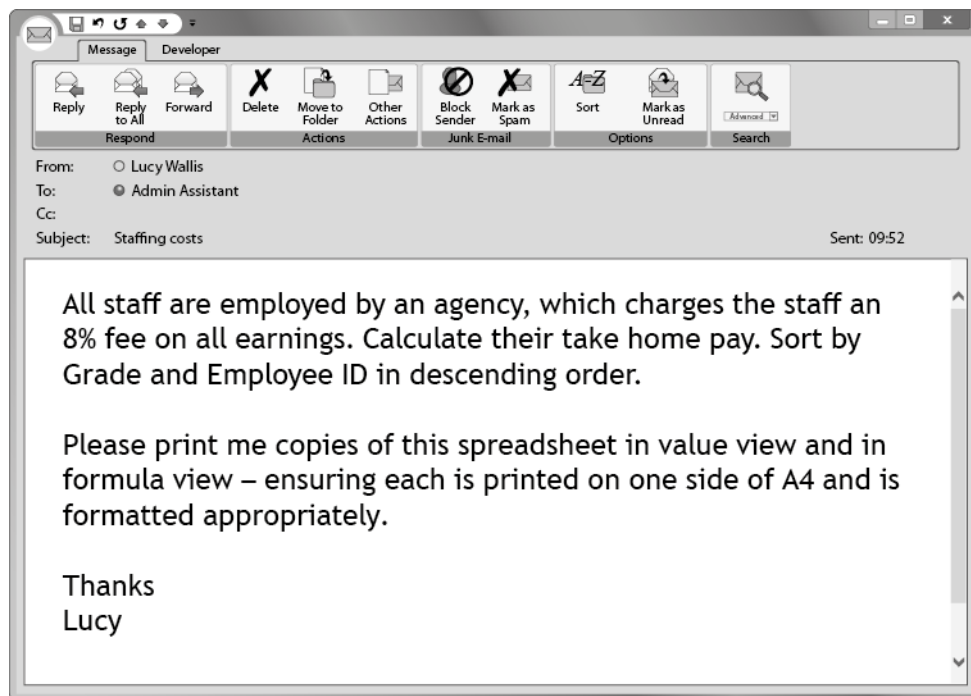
Message Developer

Reply
Reply to All
Forward
Respond

Delete
Move to Folder
Other Actions
Actions

Block Sender
Mark as Spam
Junk E-mail

Sort
Mark as Unread
Options

Advanced
Search

From: Lucy Wallis
To: Admin Assistant
Cc:
Subject: Staffing costs
Sent: 09:52

All staff are employed by an agency, which charges the staff an 8% fee on all earnings. Calculate their take home pay. Sort by Grade and Employee ID in descending order.

Please print me copies of this spreadsheet in value view and in formula view – ensuring each is printed on one side of A4 and is formatted appropriately.

Thanks
Lucy